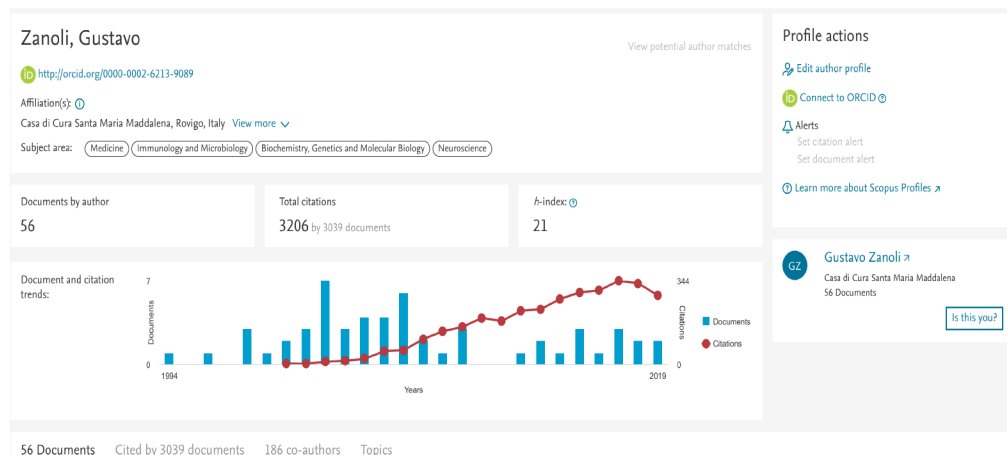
Zanoli, Gustavo

View potential author matches

iD http://orcid.org/0000-0002-6213-9089

Affiliation(s):

Casa di Cura Santa Maria Maddalena, Rovigo, Italy View more

Subject area: Medicine Immunology and Microbiology Biochemistry, Genetics and Molecular Biology Neuroscience

Profile actions

Edit author profile

iD Connect to ORCID

Alerts

Set citation alert

Set document alert

Learn more about Scopus Profiles

Documents by author

56

Total citations

3206 by 3039 documents

h-index:

21

Document and citation trends:

7

Documents

0

1994

Years

2019

344

Citations

0

Documents

Citations

GZ

Gustavo Zanoli

Casa di Cura Santa Maria Maddalena

56 Documents

Is this you?

56 Documents Cited by 3039 documents 186 co-authors Topics